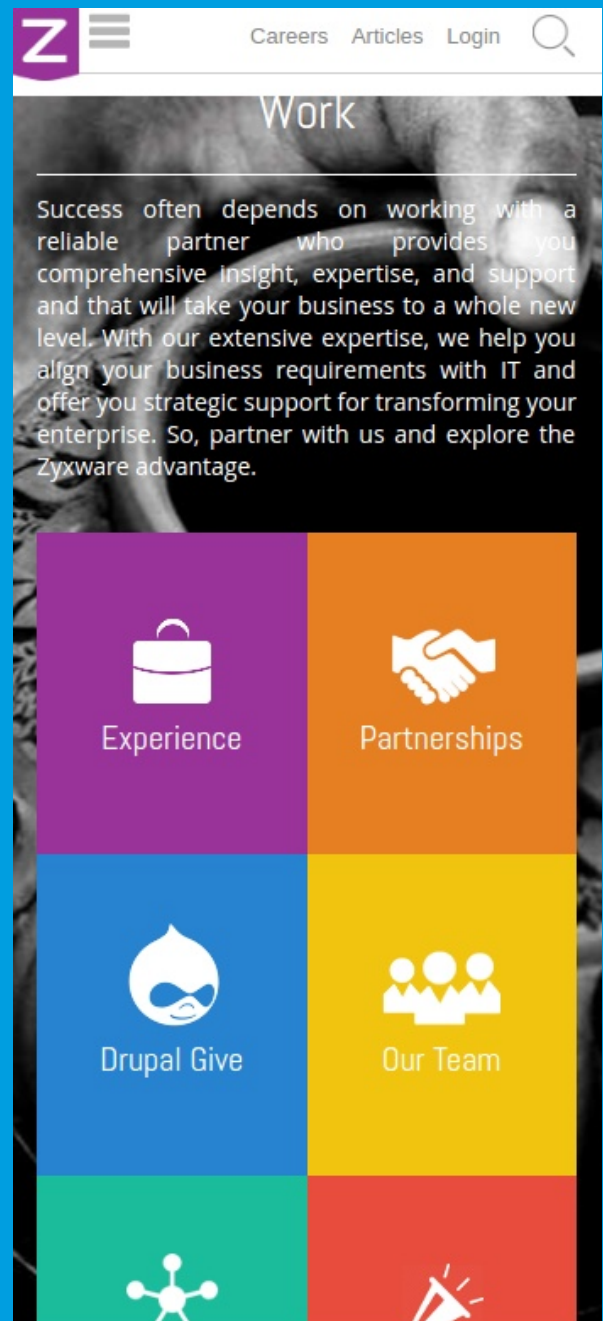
Z

Careers Articles Login

Work

Success often depends on working with a reliable partner who provides you comprehensive insight, expertise, and support and that will take your business to a whole new level. With our extensive expertise, we help you align your business requirements with IT and offer you strategic support for transforming your enterprise. So, partner with us and explore the Zyxware advantage.

Experience

Partnerships

Drupal Give

Our Team